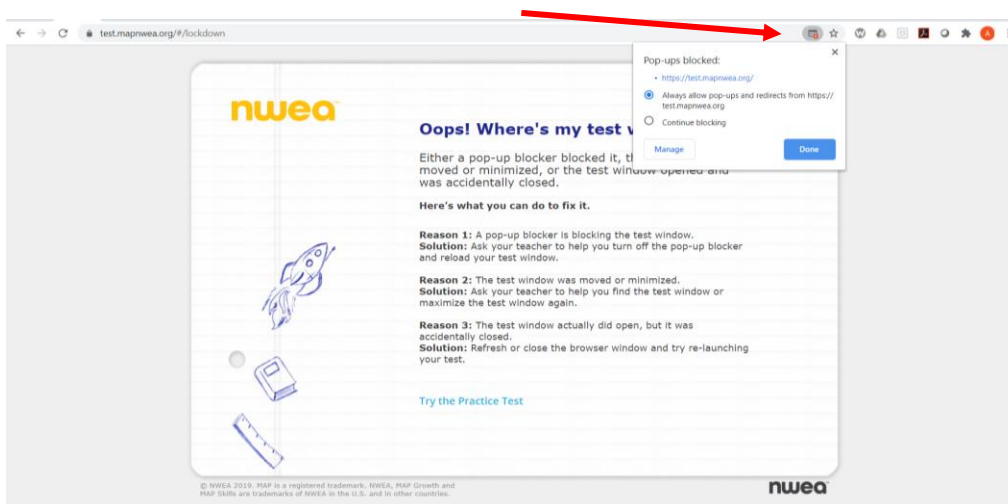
test.mapnwea.org/#/lockdown

Pop-ups blocked:

• https://test.mapnwea.org/

Always allow pop-ups and redirects from https://test.mapnwea.org

Continue blocking

Manage

Done

nwea

Oops! Where's my test w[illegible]

Either a pop-up blocker blocked it, th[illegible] moved or minimized, or the test window opened and was accidentally closed.

Here's what you can do to fix it.

Reason 1: A pop-up blocker is blocking the test window.
Solution: Ask your teacher to help you turn off the pop-up blocker and reload your test window.

Reason 2: The test window was moved or minimized.
Solution: Ask your teacher to help you find the test window or maximize the test window again.

Reason 3: The test window actually did open, but it was accidentally closed.
Solution: Refresh or close the browser window and try re-launching your test.

Try the Practice Test

© NWEA 2019. MAP is a registered trademark. NWEA, MAP Growth and MAP Skills are trademarks of NWEA in the U.S. and in other countries.

nwea